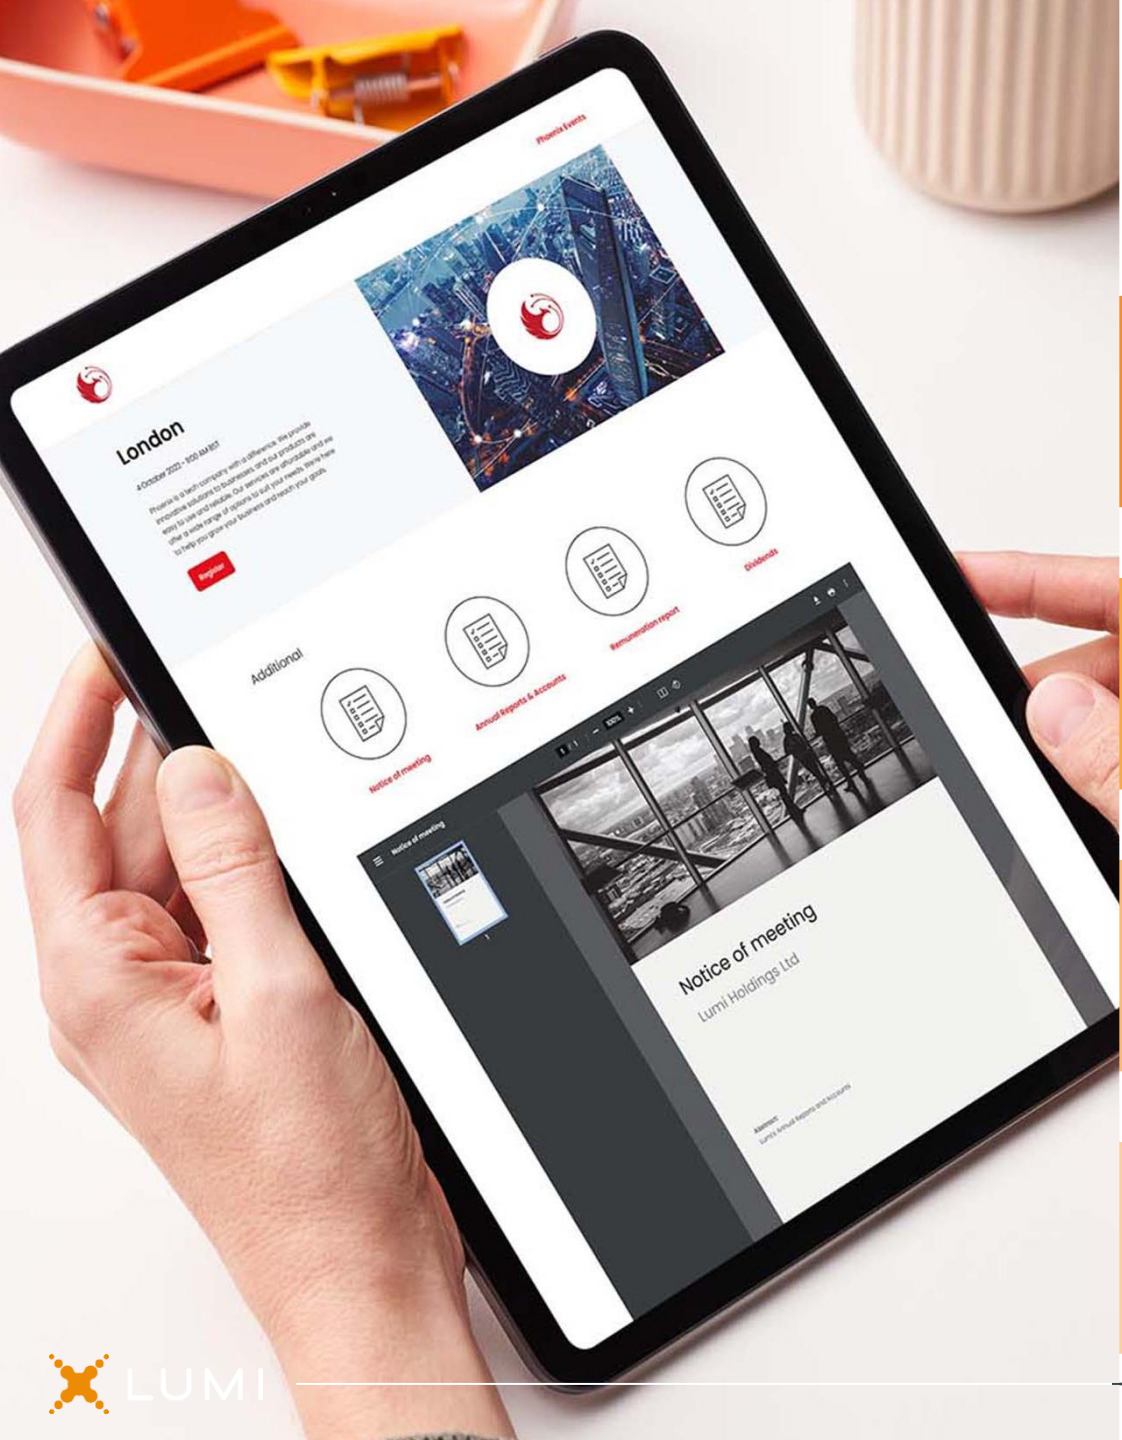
Phoenix Events

London

4 October 2022 - 9:00 AM BST

Phoenix is a tech company with a difference. We provide innovative solutions to businesses, and our products are easy to use and reliable. Our services are affordable and we offer a wide range of options to suit your needs. We're here to help you grow your business and reach your goals.

Register

Additional

Notice of meeting

Annual Reports & Accounts

Remuneration report

Dividends

Notice of meeting

1 / 1 — 100% +

Notice of meeting

Lumi Holdings Ltd

Abstract
Lumi's Annual Reports and Accounts

LUMI